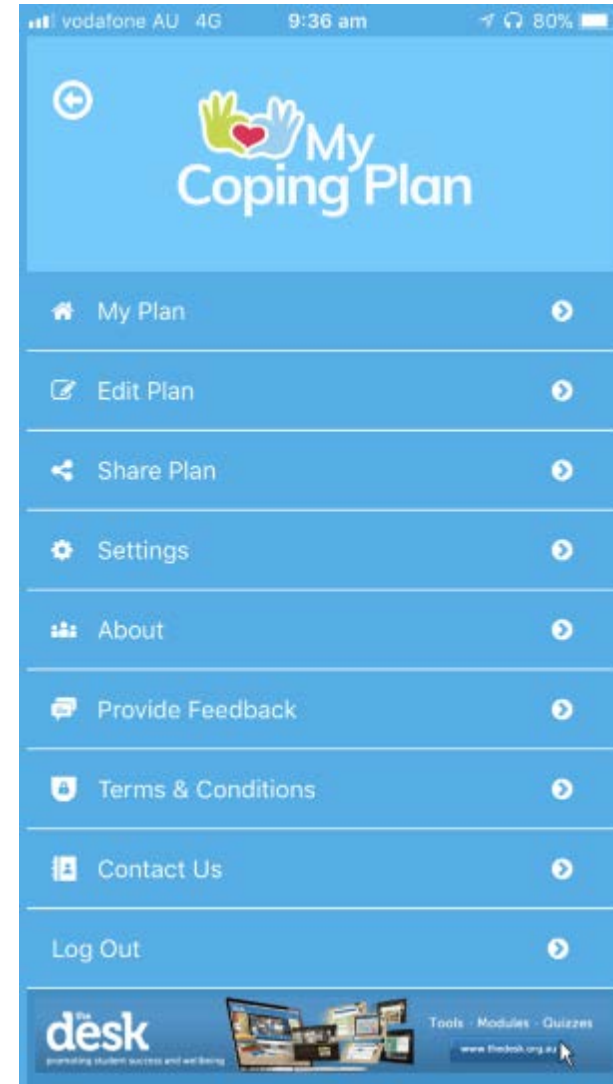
vodafone AU 4G 9:36 am 80%

My Coping Plan

My Plan

Edit Plan

Share Plan

Settings

About

Provide Feedback

Terms & Conditions

Contact Us

Log Out

the desk
promoting student success and wellbeing
Tools · Modules · Quizzes
www.thedesk.org.au